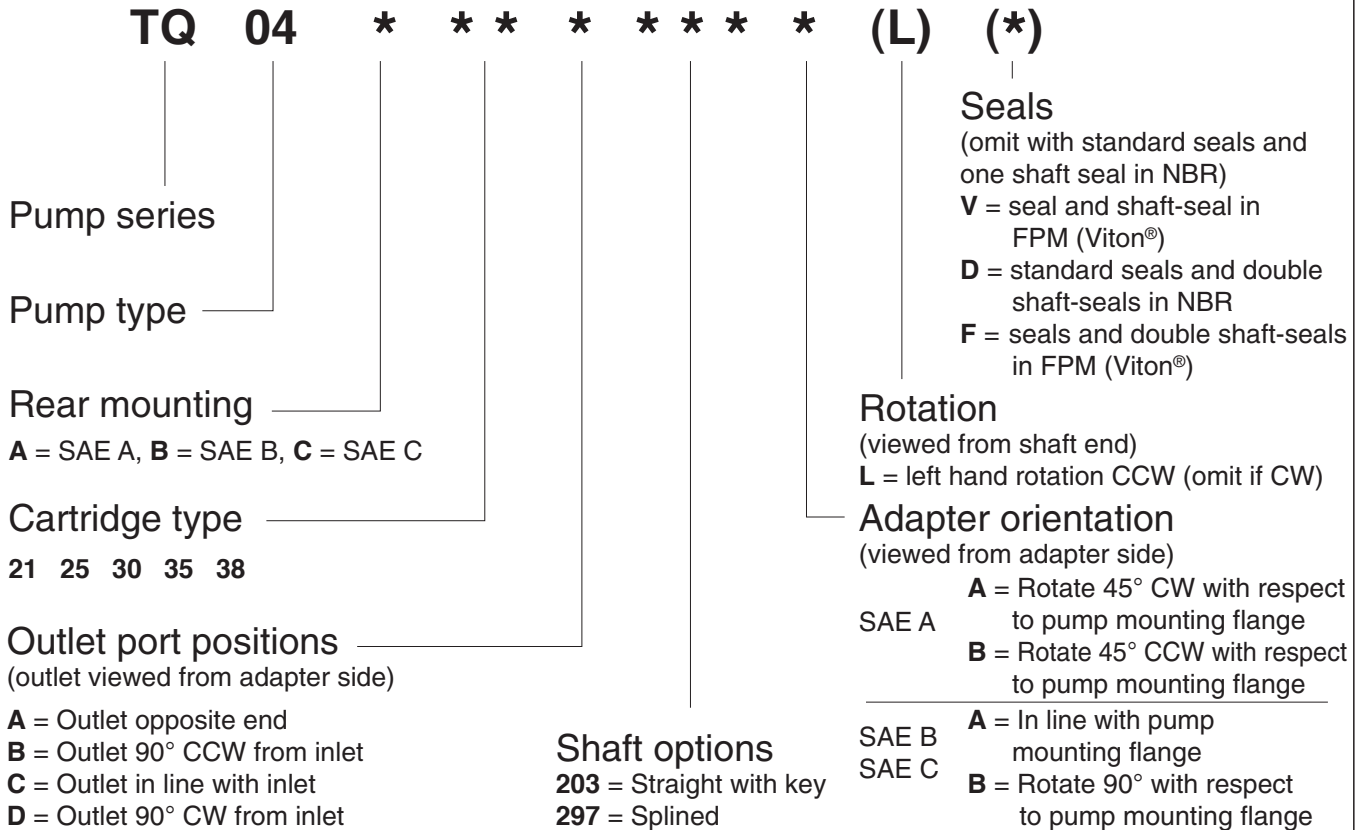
TQ 04 * ** * *** * (L) (*)

Seals
(omit with standard seals and one shaft seal in NBR)
**V** = seal and shaft-seal in FPM (Viton®)
**D** = standard seals and double shaft-seals in NBR
**F** = seals and double shaft-seals in FPM (Viton®)

Pump series

Pump type

Rear mounting
**A** = SAE A, **B** = SAE B, **C** = SAE C

Cartridge type
**21 25 30 35 38**

Outlet port positions
(outlet viewed from adapter side)
**A** = Outlet opposite end
**B** = Outlet 90° CCW from inlet
**C** = Outlet in line with inlet
**D** = Outlet 90° CW from inlet

Shaft options
**203** = Straight with key
**297** = Splined

Rotation
(viewed from shaft end)
**L** = left hand rotation CCW (omit if CW)

Adapter orientation
(viewed from adapter side)
SAE A
**A** = Rotate 45° CW with respect to pump mounting flange
**B** = Rotate 45° CCW with respect to pump mounting flange
SAE B
SAE C
**A** = In line with pump mounting flange
**B** = Rotate 90° with respect to pump mounting flange